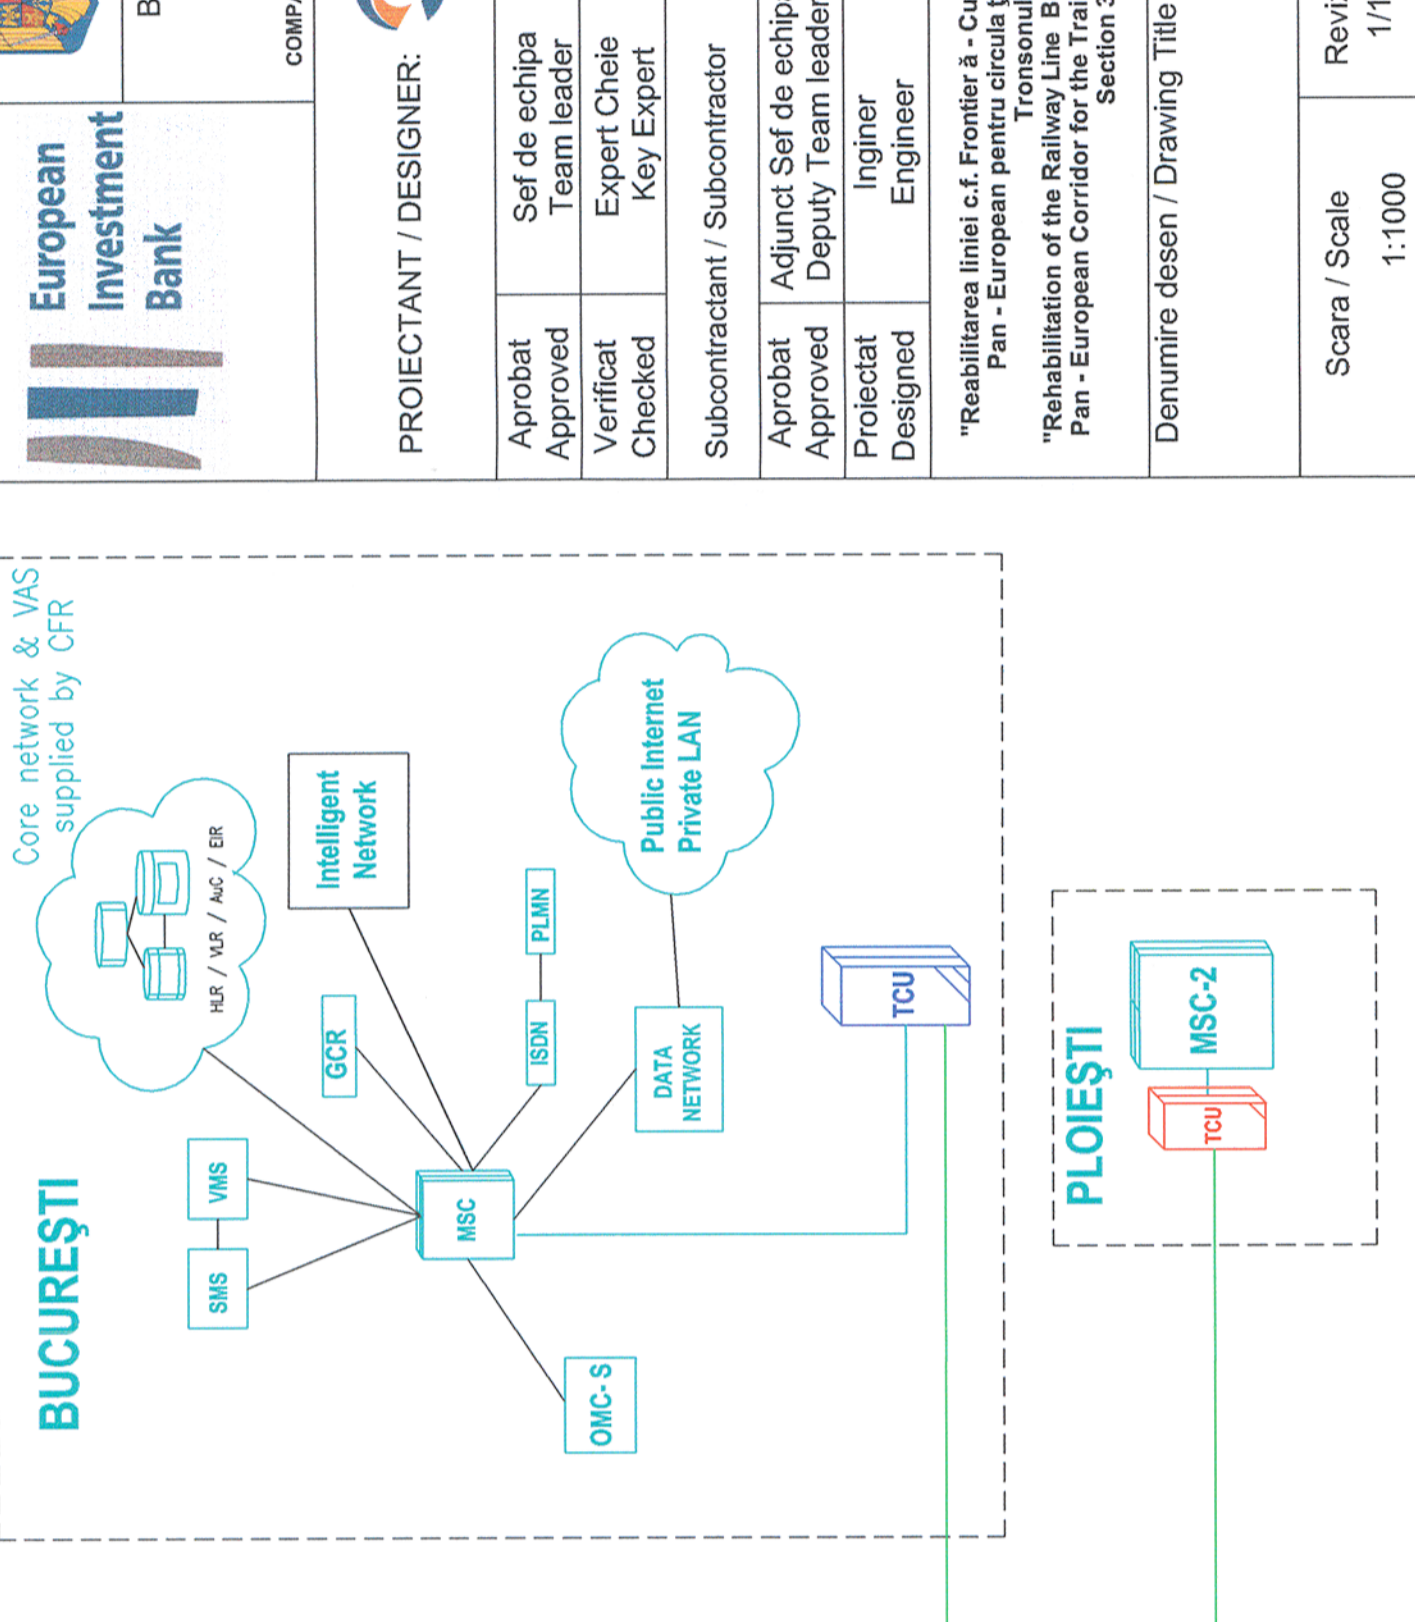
European Investment Bank

B

COMP

PROIECTANT / DESIGNER:

| Aprobat Approved | Sef de echipa Team leader |
|---|---|
| Verificat Checked | Expert Cheie Key Expert |

Subcontractant / Subcontractor

| Aprobat Approved | Adjunct Sef de echip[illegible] Deputy Team leader |
|---|---|
| Proiectat Designed | Inginer Engineer |

"Reabilitarea liniei c.f. Frontieră - Cu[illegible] Pan - European pentru circula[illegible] Tronsonul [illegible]

"Rehabilitation of the Railway Line B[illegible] Pan - European Corridor for the Trai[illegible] Section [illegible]

Denumire desen / Drawing Title

Scara / Scale
1:1000

Revi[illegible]
1/1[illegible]

Core network & VAS supplied by CFR

HLR / VLR / AuC / EIR

Intelligent Network

Public Internet Private LAN

PLMN

ISDN

GCR

DATA NETWORK

TCU

VMS

SMS

MSC

OMC-S

BUCUREŞTI

PLOIEŞTI

MSC-2

TCU